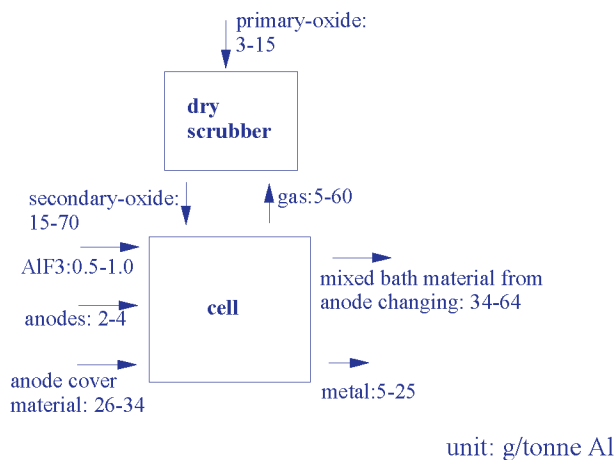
primary-oxide: 3-15

dry scrubber

secondary-oxide: 15-70

gas:5-60

AlF3:0.5-1.0

anodes: 2-4

anode cover material: 26-34

cell

mixed bath material from anode changing: 34-64

metal:5-25

unit: g/tonne Al